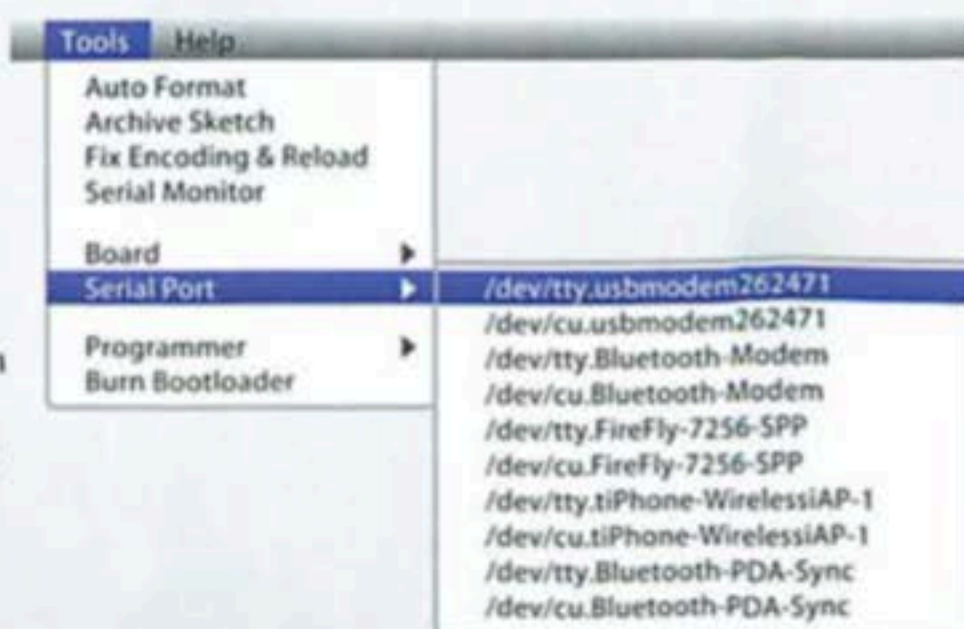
Tools Help

Auto Format
Archive Sketch
Fix Encoding & Reload
Serial Monitor

Board
Serial Port

Programmer
Burn Bootloader

/dev/tty.usbmodem262471
/dev/cu.usbmodem262471
/dev/tty.Bluetooth-Modem
/dev/cu.Bluetooth-Modem
/dev/tty.FireFly-7256-SPP
/dev/cu.FireFly-7256-SPP
/dev/tty.tiPhone-WirelessiAP-1
/dev/cu.tiPhone-WirelessiAP-1
/dev/tty.Bluetooth-PDA-Sync
/dev/cu.Bluetooth-PDA-Sync